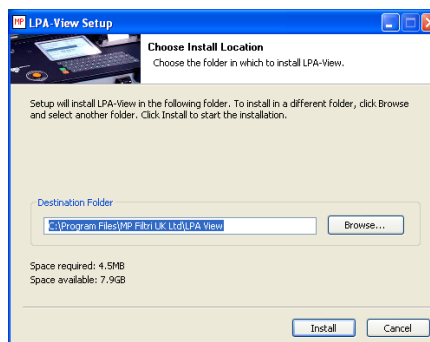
MP LPA-View Setup

Choose Install Location
Choose the folder in which to install LPA-View.

Setup will install LPA-View in the following folder. To install in a different folder, click Browse and select another folder. Click Install to start the installation.

Destination Folder
C:\Program Files\MP Filtri UK Ltd\LPA View
Browse...

Space required: 4.5MB
Space available: 7.9GB

Install
Cancel